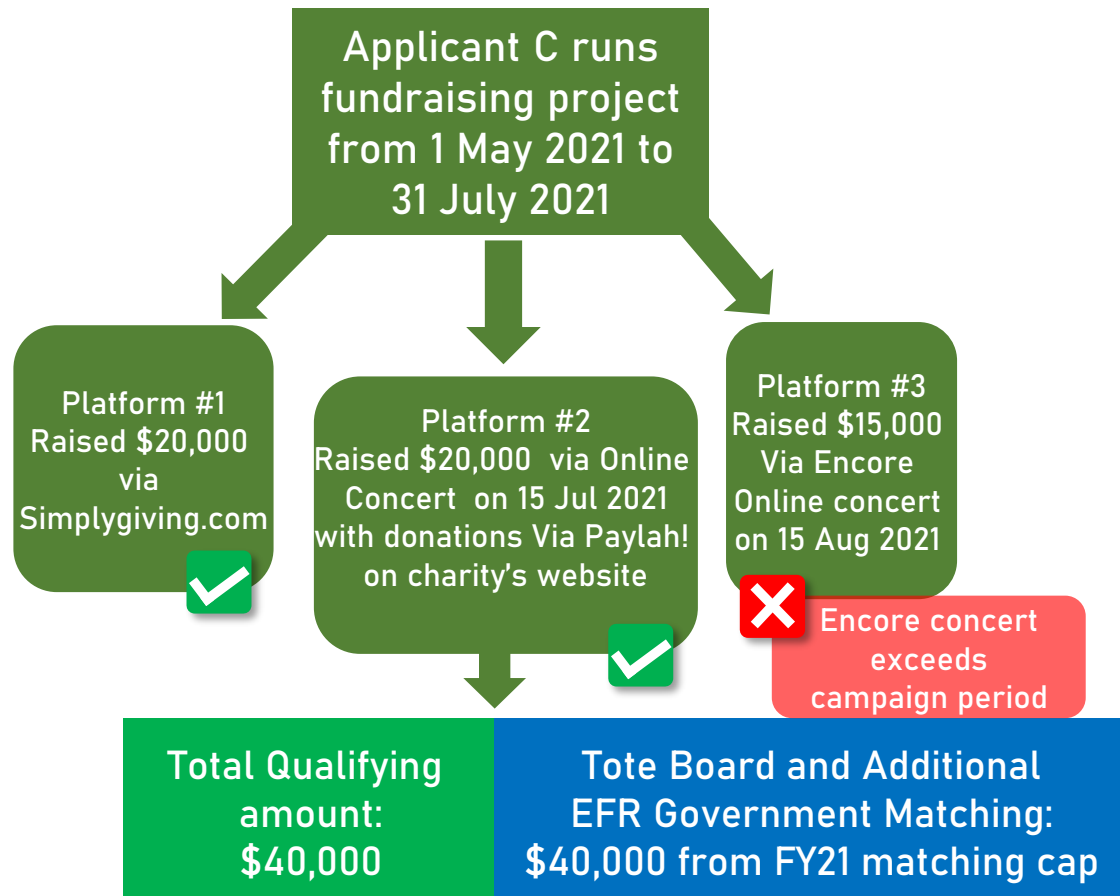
Applicant C runs fundraising project from 1 May 2021 to 31 July 2021

Platform #1
Raised \$20,000 via Simplygiving.com

Platform #2
Raised \$20,000 via Online Concert on 15 Jul 2021 with donations Via Paylah! on charity's website

Platform #3
Raised \$15,000 Via Encore Online concert on 15 Aug 2021

Encore concert exceeds campaign period

Total Qualifying amount: \$40,000

Tote Board and Additional EFR Government Matching: \$40,000 from FY21 matching cap